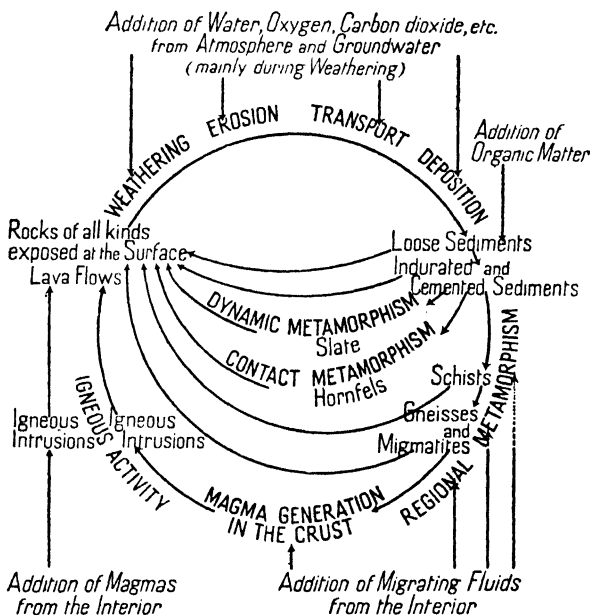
Addition of Water, Oxygen, Carbon dioxide, etc. from Atmosphere and Groundwater (mainly during Weathering)

WEATHERING EROSION TRANSPORT DEPOSITION

Addition of Organic Matter

Rocks of all kinds exposed at the Surface

Lava Flows

Loose Sediments

Indurated and Cemented Sediments

DYNAMIC METAMORPHISM

Slate

CONTACT METAMORPHISM

Hornfels

Schists

Gneisses and Migmatites

REGIONAL METAMORPHISM

Igneous Intrusions

Igneous Intrusions

IGNEOUS ACTIVITY

MAGMA GENERATION IN THE CRUST

Addition of Magmas from the Interior

Addition of Migrating Fluids from the Interior